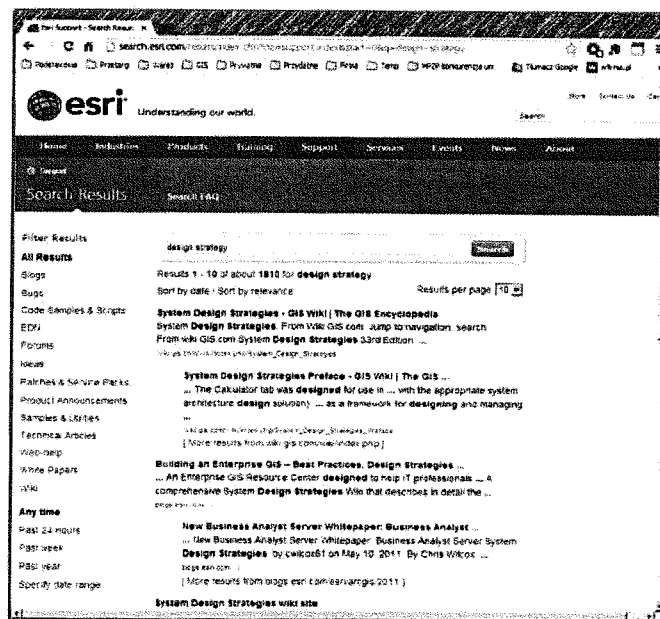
Esri Support - Search Results ×

search.esri.com/results/index.cfm?do=support&searchview=all&q=design+strategy

Podstawowe Pracowe Varia GIS Prywatne Przydatne Firma Temp MPZP konsurencja Tłumacz Google

esri Understanding our world.

Store Contact Us

Search

Home Industries Products Training Support Services Events News About

Support

Search Results Search FAQ

Filter Results

All Results

Blogs

Bugs

Code Samples & Scripts

EDN

Forums

Ideas

Patches & Service Packs

Product Announcements

Samples & Utilities

Technical Articles

Web-help

White Papers

Wiki

Any time

Past 24 hours

Past week

Past year

Specify date range

design strategy Search

Results 1 - 10 of about 1810 for design strategy

Sort by date / Sort by relevance

Results per page 10

System Design Strategies - GIS Wiki | The GIS Encyclopedia

System Design Strategies. From Wiki GIS.com. Jump to navigation, search. From wiki.GIS.com System Design Strategies 33rd Edition ...

wiki.gis.com/wiki/index.php/System_Design_Strategies

System Design Strategies Preface - GIS Wiki | The GIS ...

... The Calculator tab was designed for use in ... with the appropriate system architecture design solution) ... as a framework for designing and managing ...

wiki.gis.com/wiki/index.php/System_Design_Strategies_Preface

[ More results from wiki.gis.com/wiki/index.php ]

Building an Enterprise GIS -- Best Practices, Design Strategies ...

... An Enterprise GIS Resource Center designed to help IT professionals ... A comprehensive System Design Strategies Wiki that describes in detail the ...

blogs.esri.com/...

New Business Analyst Server Whitepaper: Business Analyst ...

... New Business Analyst Server Whitepaper: Business Analyst Server System Design Strategies. by cwilcox61 on May 10, 2011. By Chris Wilcox ...

blogs.esri.com/...

[ More results from blogs.esri.com/esri/arcgis/2011 ]

System Design Strategies wiki site